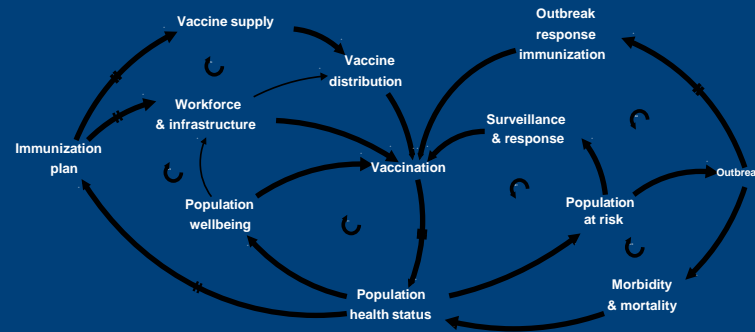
Vaccine supply

Outbreak response immunization

Vaccine distribution

Workforce & infrastructure

Surveillance & response

Immunization plan

Vaccination

Outbrea

Population wellbeing

Population at risk

Morbidity & mortality

Population health status